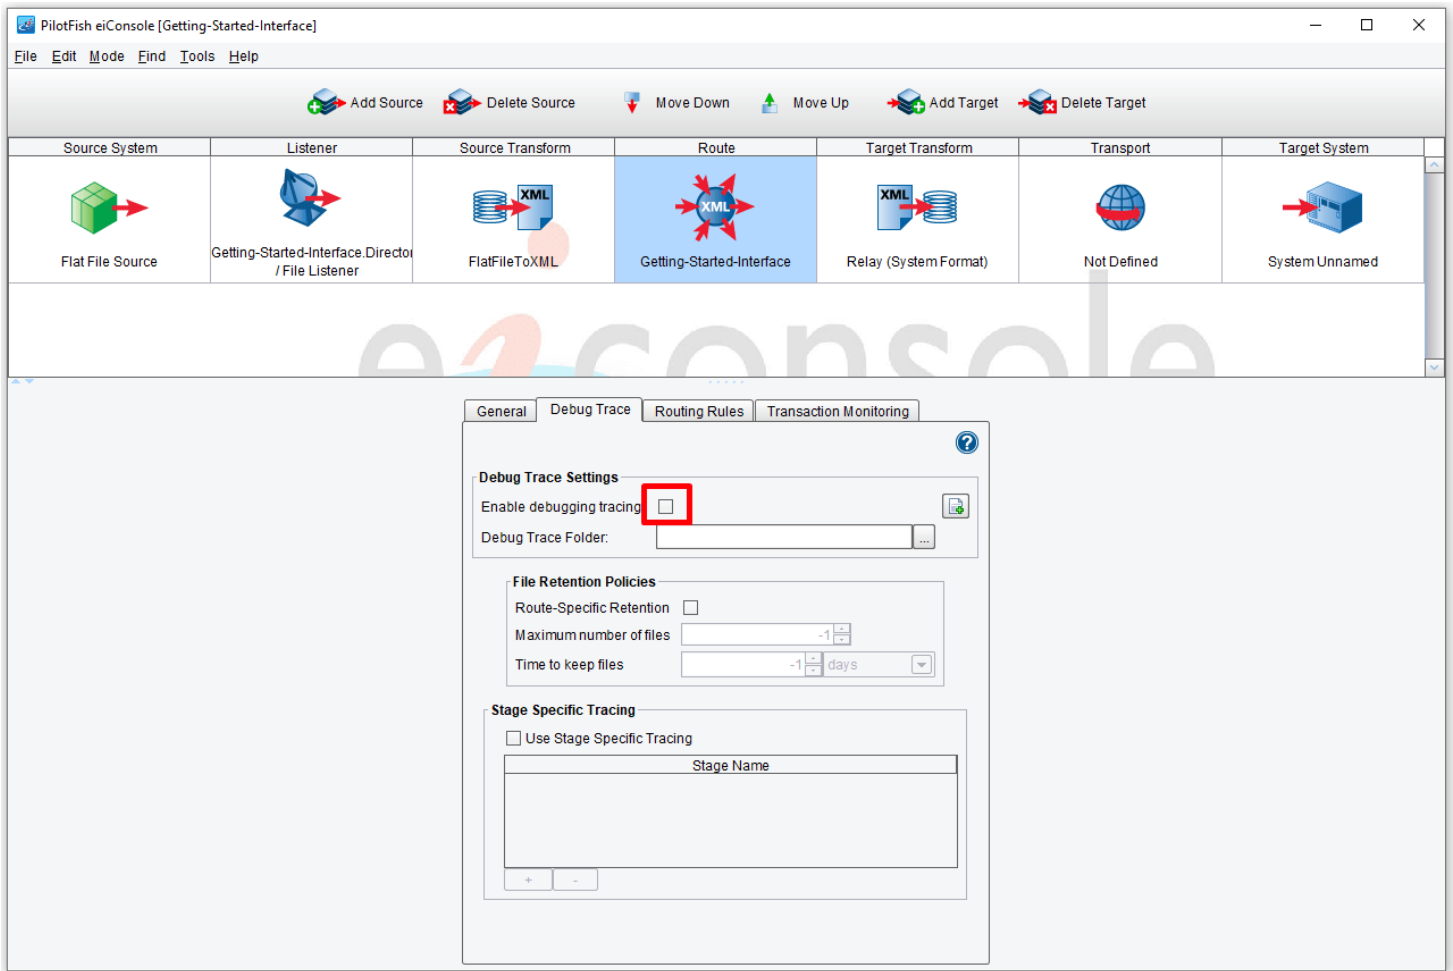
PilotFish eiConsole [Getting-Started-Interface]

File Edit Mode Find Tools Help

Add Source Delete Source Move Down Move Up Add Target Delete Target

| Source System | Listener | Source Transform | Route | Target Transform | Transport | Target System |
|---|---|---|---|---|---|---|
| Flat File Source | Getting-Started-Interface.Directo / File Listener | FlatFileToXML | Getting-Started-Interface | Relay (System Format) | Not Defined | System Unnamed |

XML XML XML

eiconsole

General Debug Trace Routing Rules Transaction Monitoring

Debug Trace Settings
Enable debugging tracing
Debug Trace Folder: ...

File Retention Policies
Route-Specific Retention
Maximum number of files -1
Time to keep files -1 days

Stage Specific Tracing
Use Stage Specific Tracing

| Stage Name |
|---|

+ -